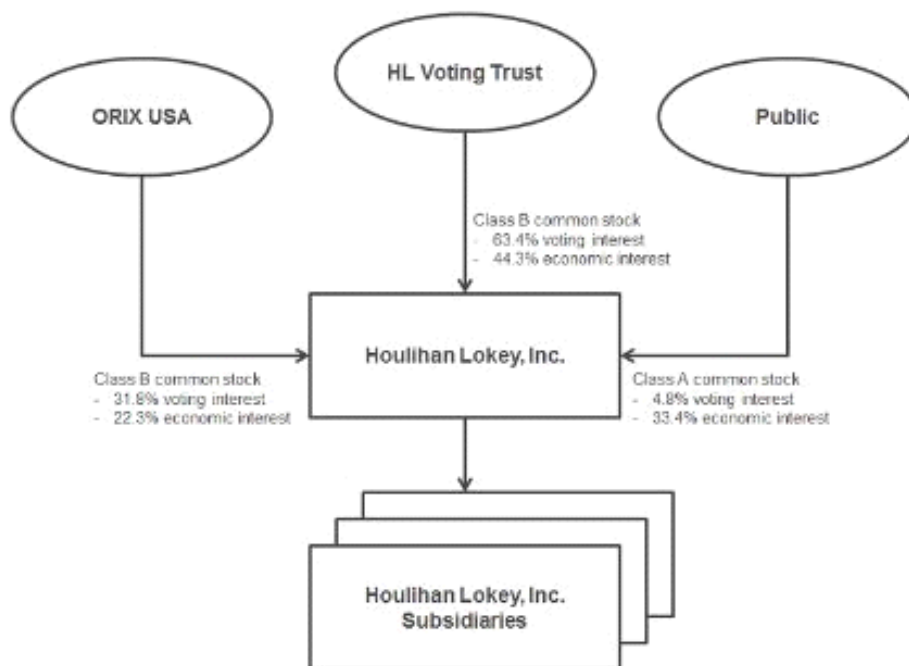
HL Voting Trust

ORIX USA

Public

Class B common stock
- 63.4% voting interest
- 44.3% economic interest

Houlihan Lokey, Inc.

Class B common stock
- 31.8% voting interest
- 22.3% economic interest

Class A common stock
- 4.8% voting interest
- 33.4% economic interest

Houlihan Lokey, Inc. Subsidiaries